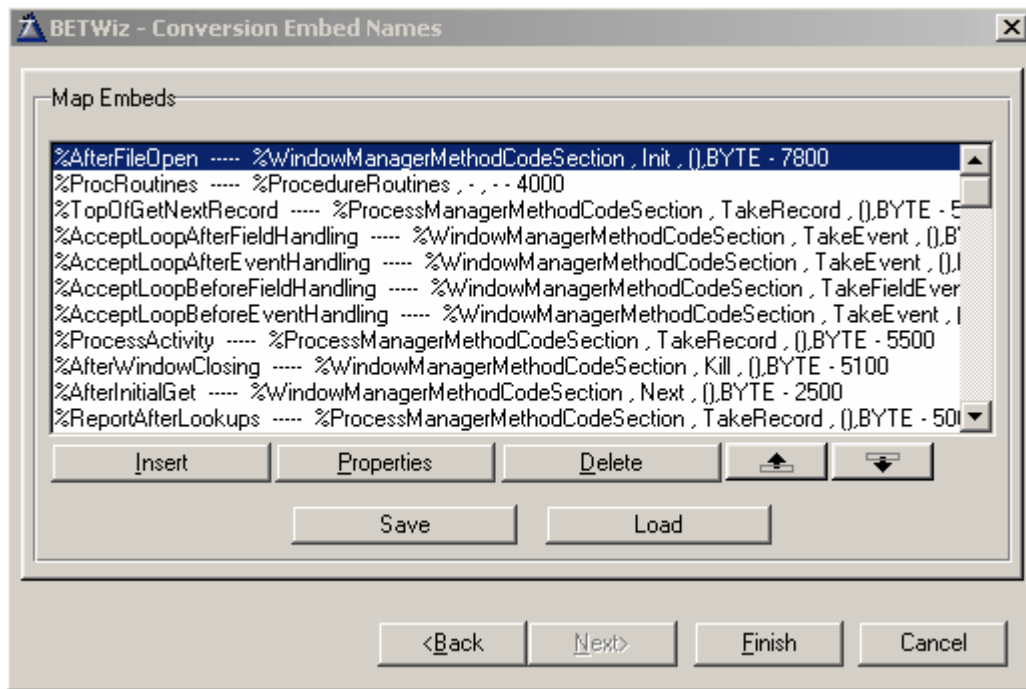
BETWiz - Conversion Embed Names

Map Embeds

%AfterFileOpen ----- %WindowManagerMethodCodeSection , Init , (),BYTE - 7800
%ProcRoutines ----- %ProcedureRoutines , - , - - 4000
%TopOfGetNextRecord ----- %ProcessManagerMethodCodeSection , TakeRecord , (),BYTE - 5
%AcceptLoopAfterFieldHandling ----- %WindowManagerMethodCodeSection , TakeEvent , (),B
%AcceptLoopAfterEventHandling ----- %WindowManagerMethodCodeSection , TakeEvent , (),
%AcceptLoopBeforeFieldHandling ----- %WindowManagerMethodCodeSection , TakeFieldEver
%AcceptLoopBeforeEventHandling ----- %WindowManagerMethodCodeSection , TakeEvent ,
%ProcessActivity ----- %ProcessManagerMethodCodeSection , TakeRecord , (),BYTE - 5500
%AfterWindowClosing ----- %WindowManagerMethodCodeSection , Kill , (),BYTE - 5100
%AfterInitialGet ----- %WindowManagerMethodCodeSection , Next , (),BYTE - 2500
%ReportAfterLookups ----- %ProcessManagerMethodCodeSection , TakeRecord , (),BYTE - 50

Insert
Properties
Delete
Save
Load

<Back
Next>
Finish
Cancel